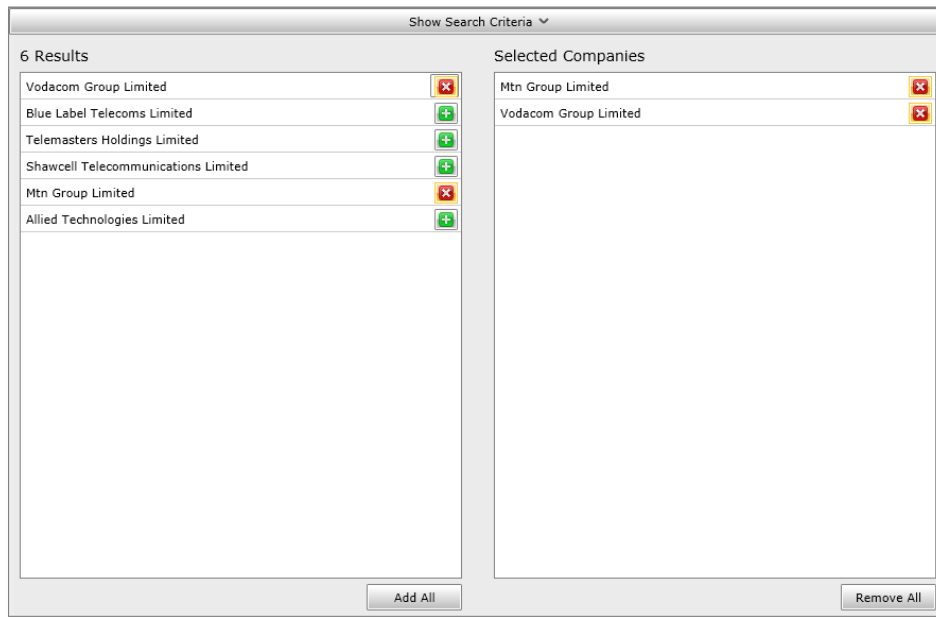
Show Search Criteria

6 Results

Vodacom Group Limited
Blue Label Telecoms Limited
Telemasters Holdings Limited
Shawcell Telecommunications Limited
Mtn Group Limited
Allied Technologies Limited

Add All

Selected Companies

Mtn Group Limited
Vodacom Group Limited

Remove All